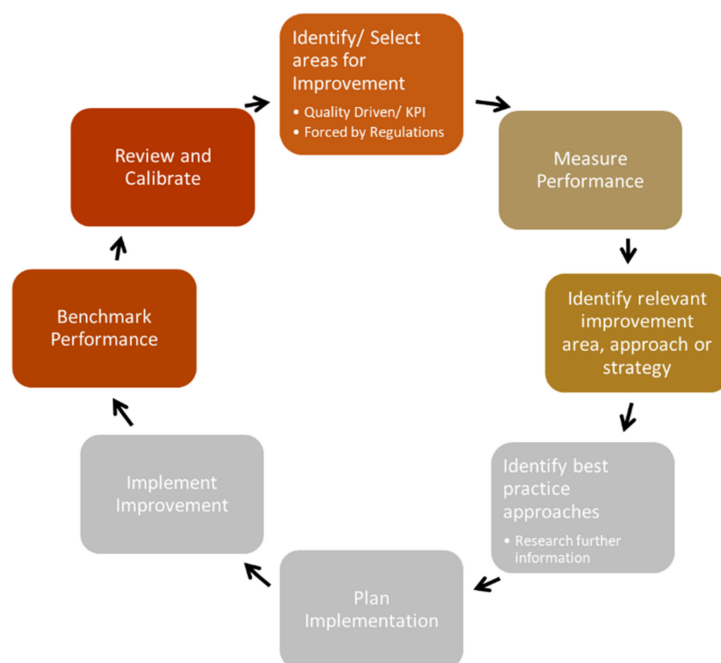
Identify/ Select areas for Improvement

- Quality Driven/ KPI
- Forced by Regulations

Measure Performance

Identify relevant improvement area, approach or strategy

Identify best practice approaches

- Research further information

Plan Implementation

Implement Improvement

Benchmark Performance

Review and Calibrate